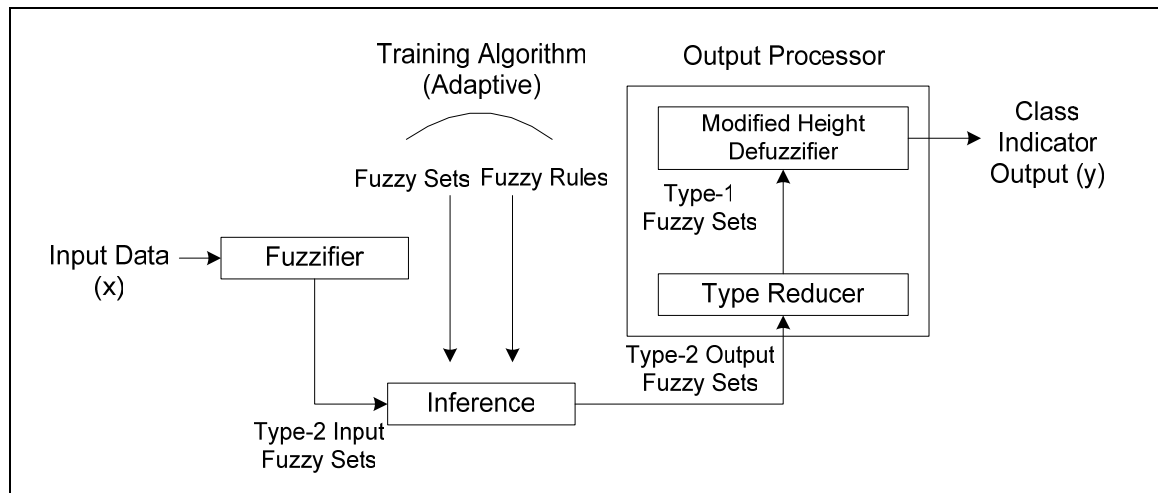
Training Algorithm
(Adaptive)

Output Processor

Modified Height Defuzzifier

Class Indicator Output (y)

Fuzzy Sets Fuzzy Rules

Type-1 Fuzzy Sets

Input Data (x)

Fuzzifier

Type Reducer

Type-2 Output Fuzzy Sets

Inference

Type-2 Input Fuzzy Sets